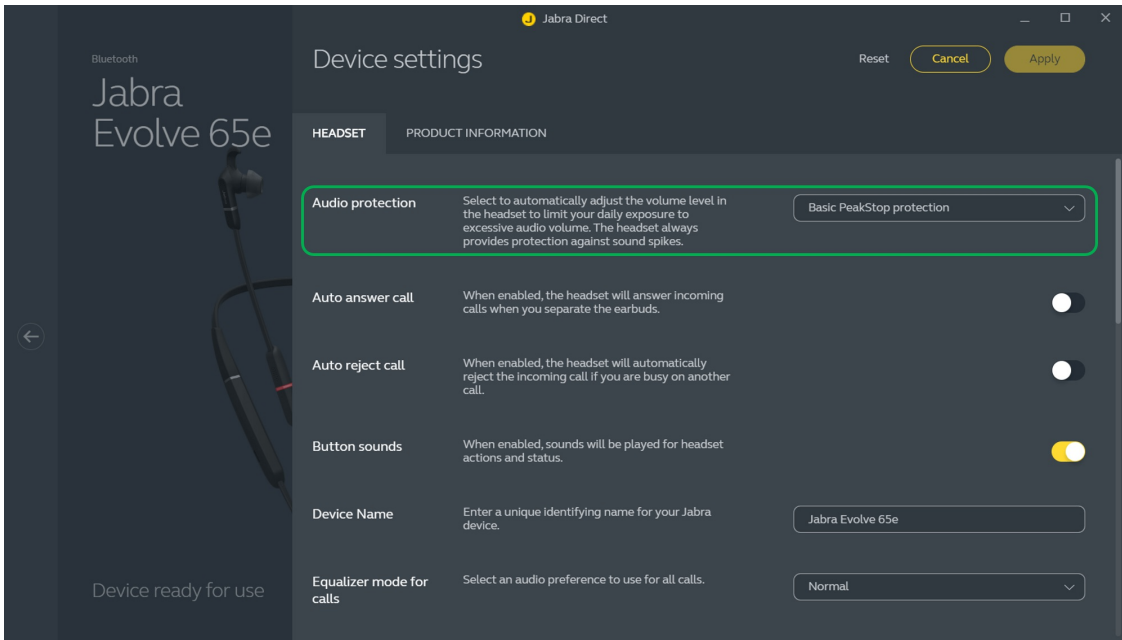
Jabra Direct

Bluetooth
Jabra
Evolve 65e

Device ready for use

Device settings

Reset Cancel Apply

HEADSET PRODUCT INFORMATION

Audio protection
Select to automatically adjust the volume level in the headset to limit your daily exposure to excessive audio volume. The headset always provides protection against sound spikes.
Basic PeakStop protection

Auto answer call
When enabled, the headset will answer incoming calls when you separate the earbuds.

Auto reject call
When enabled, the headset will automatically reject the incoming call if you are busy on another call.

Button sounds
When enabled, sounds will be played for headset actions and status.

Device Name
Enter a unique identifying name for your Jabra device.
Jabra Evolve 65e

Equalizer mode for calls
Select an audio preference to use for all calls.
Normal